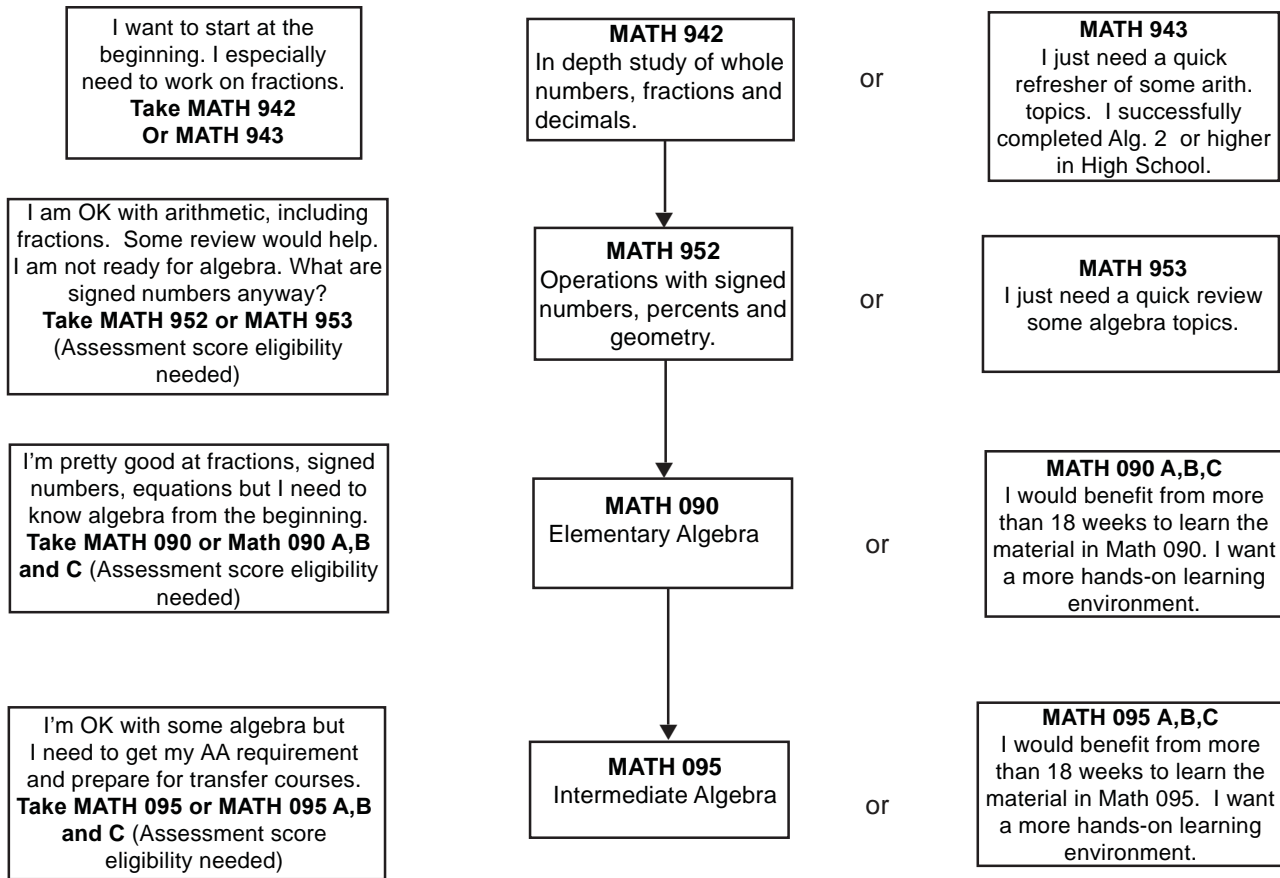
I want to start at the beginning. I especially need to work on fractions.
**Take MATH 942 Or MATH 943**

**MATH 942**
In depth study of whole numbers, fractions and decimals.

or

**MATH 943**
I just need a quick refresher of some arith. topics. I successfully completed Alg. 2 or higher in High School.

I am OK with arithmetic, including fractions. Some review would help. I am not ready for algebra. What are signed numbers anyway?
**Take MATH 952 or MATH 953**
(Assessment score eligibility needed)

**MATH 952**
Operations with signed numbers, percents and geometry.

or

**MATH 953**
I just need a quick review some algebra topics.

I'm pretty good at fractions, signed numbers, equations but I need to know algebra from the beginning. **Take MATH 090 or Math 090 A,B and C** (Assessment score eligibility needed)

**MATH 090**
Elementary Algebra

or

**MATH 090 A,B,C**
I would benefit from more than 18 weeks to learn the material in Math 090. I want a more hands-on learning environment.

I'm OK with some algebra but I need to get my AA requirement and prepare for transfer courses. **Take MATH 095 or MATH 095 A,B and C** (Assessment score eligibility needed)

**MATH 095**
Intermediate Algebra

or

**MATH 095 A,B,C**
I would benefit from more than 18 weeks to learn the material in Math 095. I want a more hands-on learning environment.